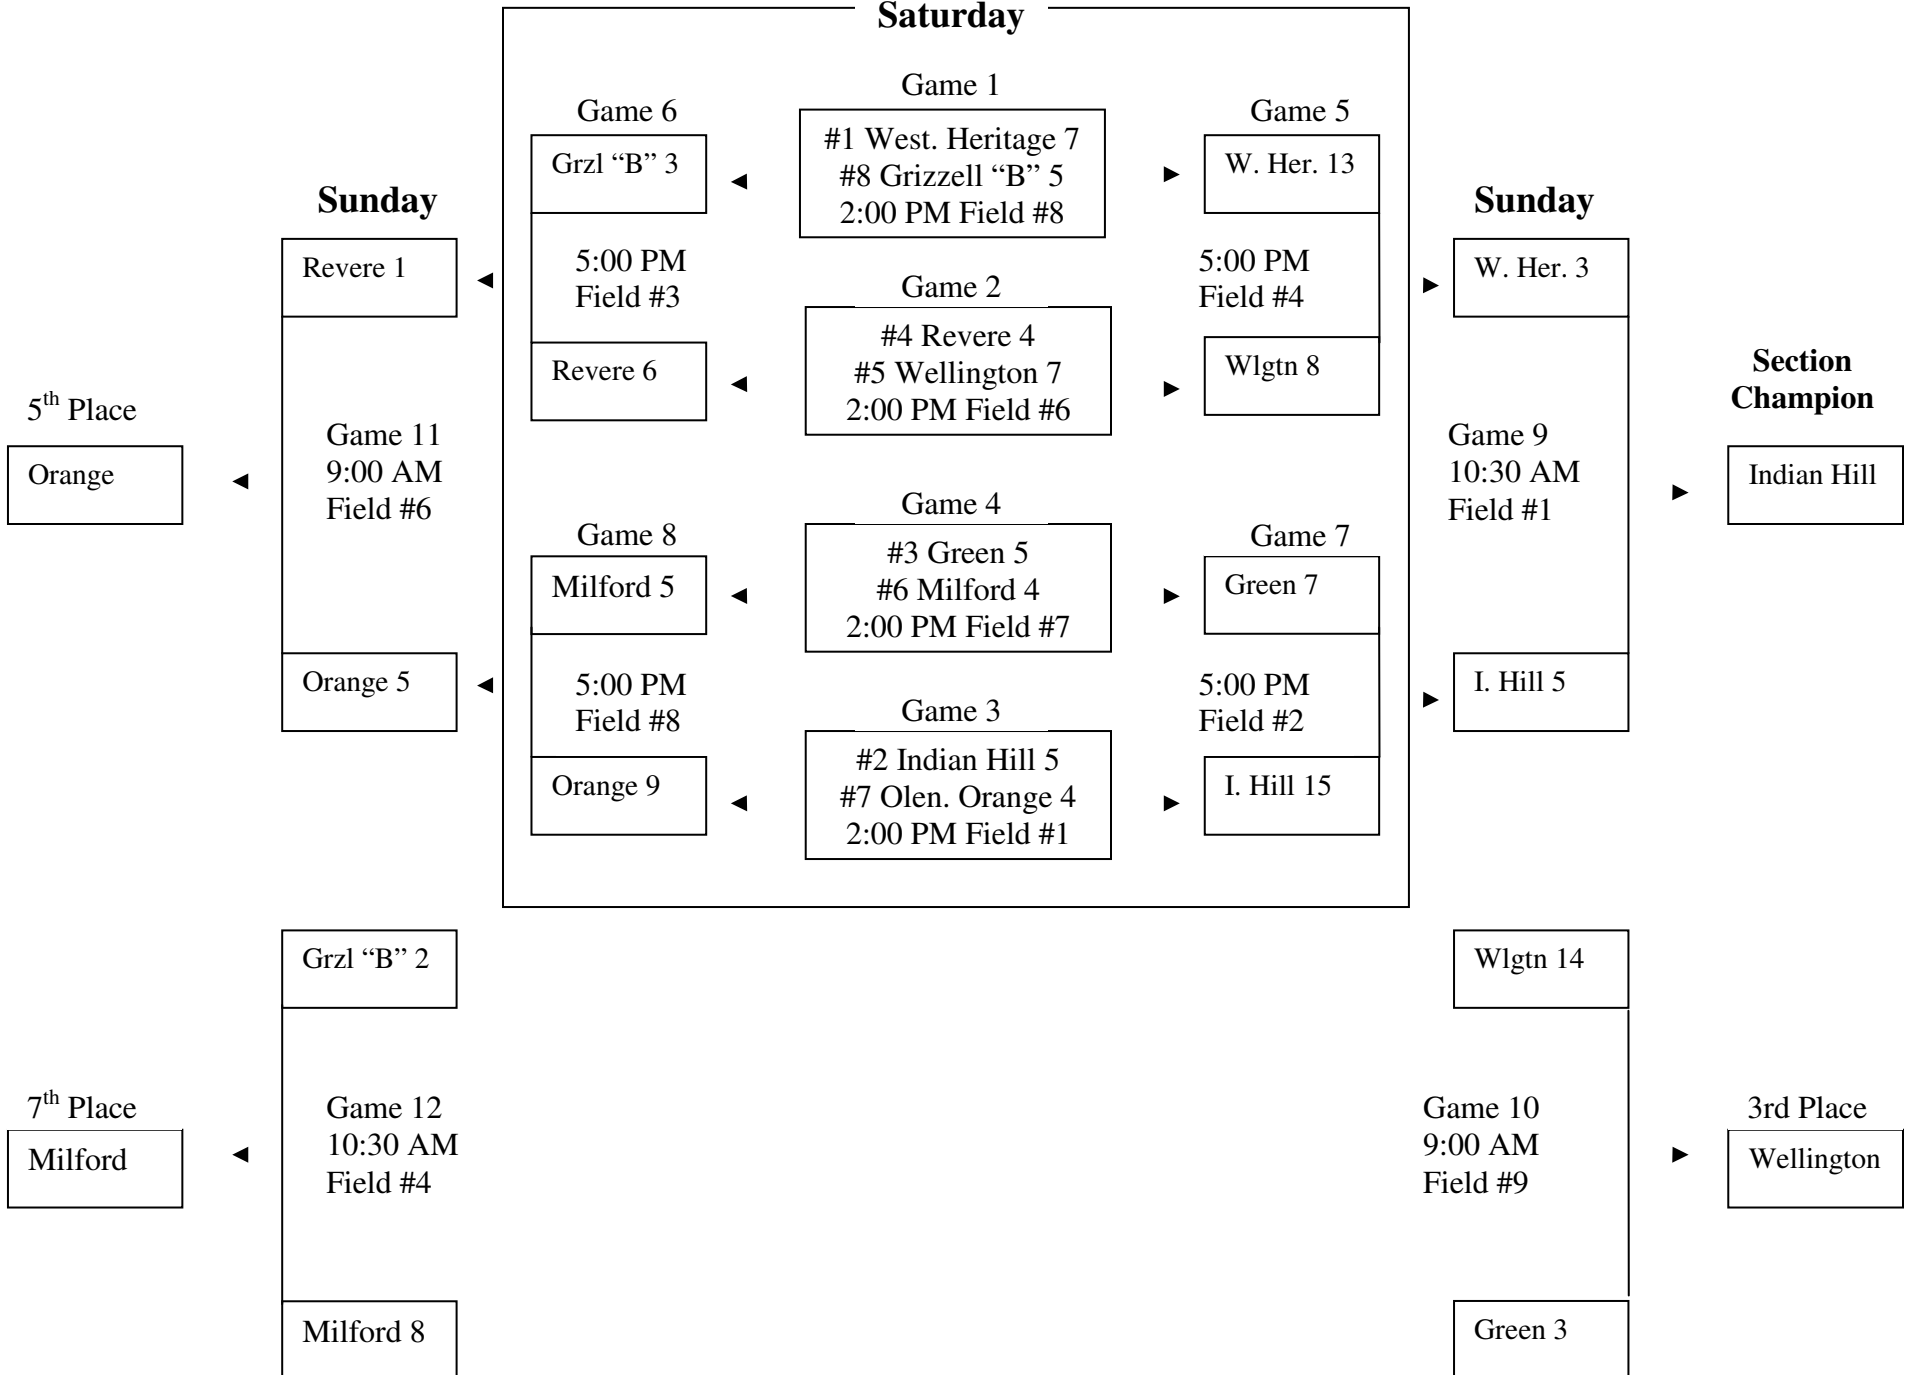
Saturday

Game 1
#1 West. Heritage 7
#8 Grizzell “B” 5
2:00 PM Field #8

Game 6
Grzl “B” 3

5:00 PM
Field #3

Revere 6

Game 5
W. Her. 13

5:00 PM
Field #4

Wlgtn 8

Game 2
#4 Revere 4
#5 Wellington 7
2:00 PM Field #6

Game 4
#3 Green 5
#6 Milford 4
2:00 PM Field #7

Game 8
Milford 5

5:00 PM
Field #8

Orange 9

Game 7
Green 7

5:00 PM
Field #2

I. Hill 15

Game 3
#2 Indian Hill 5
#7 Olen. Orange 4
2:00 PM Field #1

Sunday

Revere 1

Game 11
9:00 AM
Field #6

Orange 5

5$^{th}$ Place
Orange

Sunday

W. Her. 3

Game 9
10:30 AM
Field #1

I. Hill 5

Section Champion
Indian Hill

Grzl “B” 2

Game 12
10:30 AM
Field #4

Milford 8

7$^{th}$ Place
Milford

Wlgtn 14

Game 10
9:00 AM
Field #9

Green 3

3rd Place
Wellington